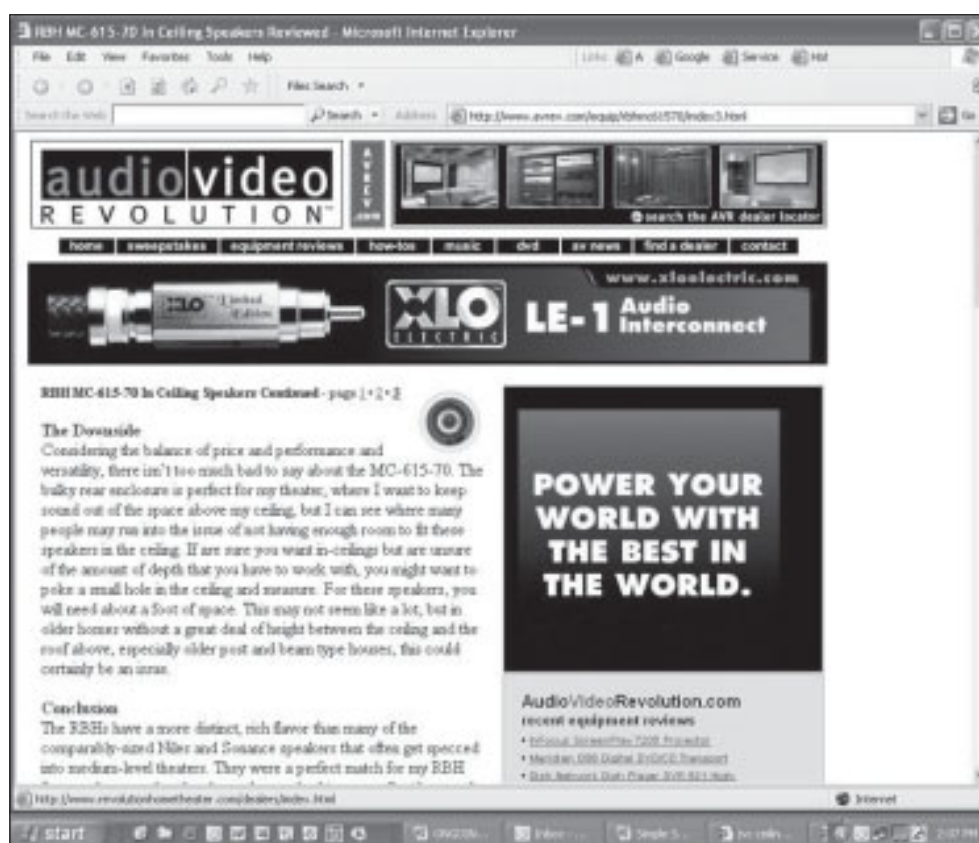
RBH MC-615-70 In Ceiling Speakers Reviewed - Microsoft Internet Explorer

File Edit View Favorites Tools Help

Links Google Service

Files Search

Search the Web Search Address http://www.avrev.com/equip/0/rbmc615-70/index3.html Go

audio video REVOLUTION™

AVREV.com

search the AVR dealer locator

home sweepstakes equipment reviews how-tos music dvd av news find a dealer contact

www.xloelectric.com

XLO Limited Edition

XLO ELECTRIC

LE-1 Audio Interconnect

RBH MC-615-70 In Ceiling Speakers Continued - page 1 • 2 • 3

The Downside
Considering the balance of price and performance and versatility, there isn't too much bad to say about the MC-615-70. The bulky rear enclosure is perfect for my theater, where I want to keep sound out of the space above my ceiling, but I can see where many people may run into the issue of not having enough room to fit these speakers in the ceiling. If are sure you want in-ceilings but are unsure of the amount of depth that you have to work with, you might want to poke a small hole in the ceiling and measure. For these speakers, you will need about a foot of space. This may not seem like a lot, but in older homes without a great deal of height between the ceiling and the roof above, especially older post and beam type houses, this could certainly be an issue.

Conclusion
The RBHs have a more distinct, rich flavor than many of the comparably-sized Niles and Sonance speakers that often get specced into medium-level theaters. They were a perfect match for my RBH

POWER YOUR WORLD WITH THE BEST IN THE WORLD.

AudioVideoRevolution.com
recent equipment reviews
• InFocus ScreenPlay 7205 Projector
• Meridian 800 Digital DVD/CD Transport
• Dish Network Dish Player DVR 921 High

http://www.revolutionhometheater.com/dealers/index.html

Internet

start

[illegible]